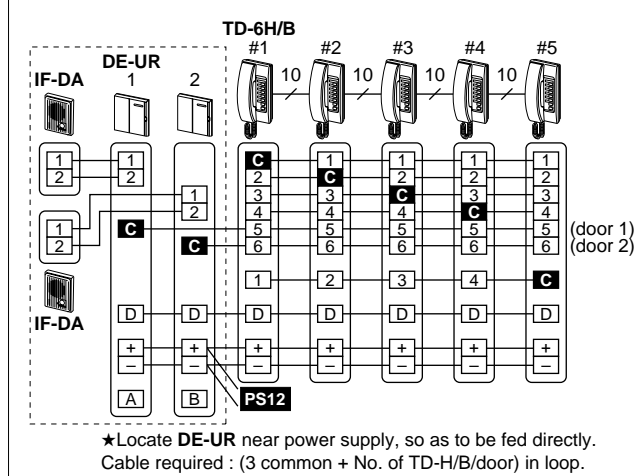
TD-6H/B
#1 #2 #3 #4 #5

DE-UR
1 2

IF-DA

10 10 10 10

1
2

1
2

1
2

1
2

C

C

C 1 1 1 1
2 C 2 2 2
3 3 C 3 3
4 4 4 C 4
5 5 5 5 5 (door 1)
6 6 6 6 6 (door 2)

1 2 3 4 C

IF-DA

D D D D D D D

+ + + + + + +
– – – – – – –

A B

PS12

★Locate **DE-UR** near power supply, so as to be fed directly.
Cable required : (3 common + No. of TD-H/B/door) in loop.